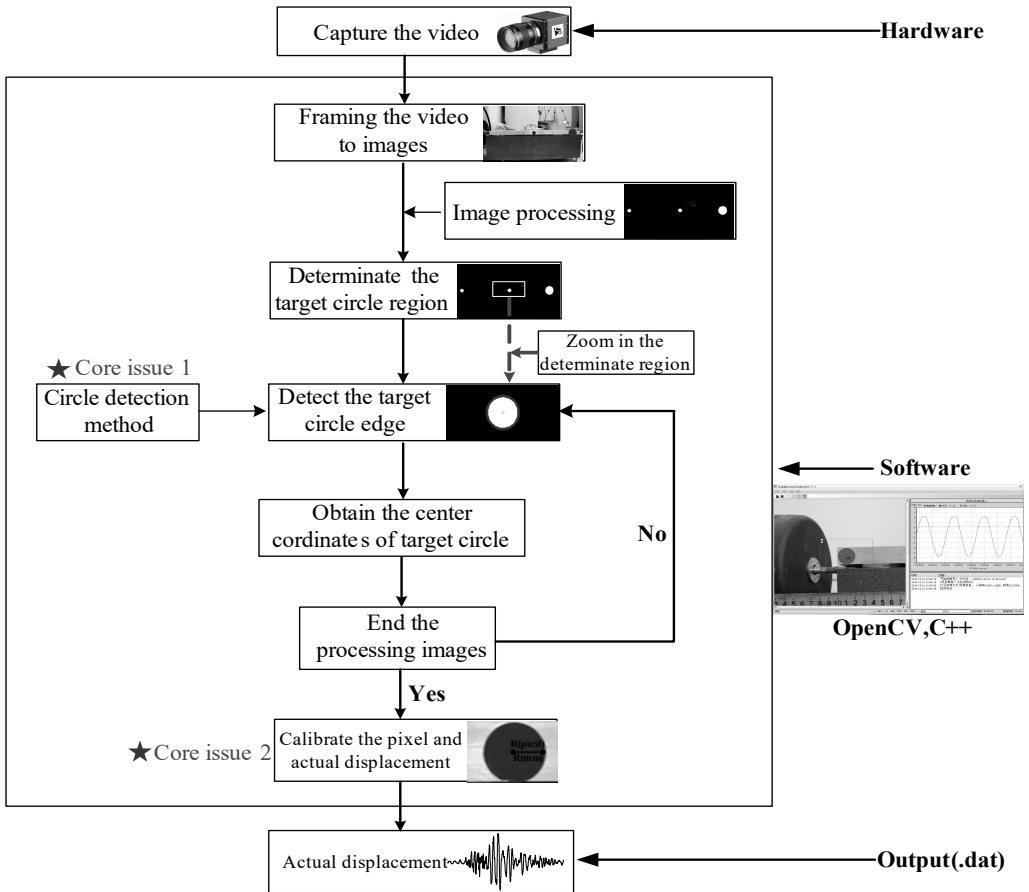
Capture the video

Hardware

Framing the video to images

Image processing

Determinate the target circle region

Zoom in the determinate region

★Core issue 1

Circle detection method

Detect the target circle edge

Software

Obtain the center cordinates of target circle

No

End the processing images

OpenCV,C++

Yes

★Core issue 2

Calibrate the pixel and actual displacement

Rpixel

Rmm

Actual displacement

Output(.dat)